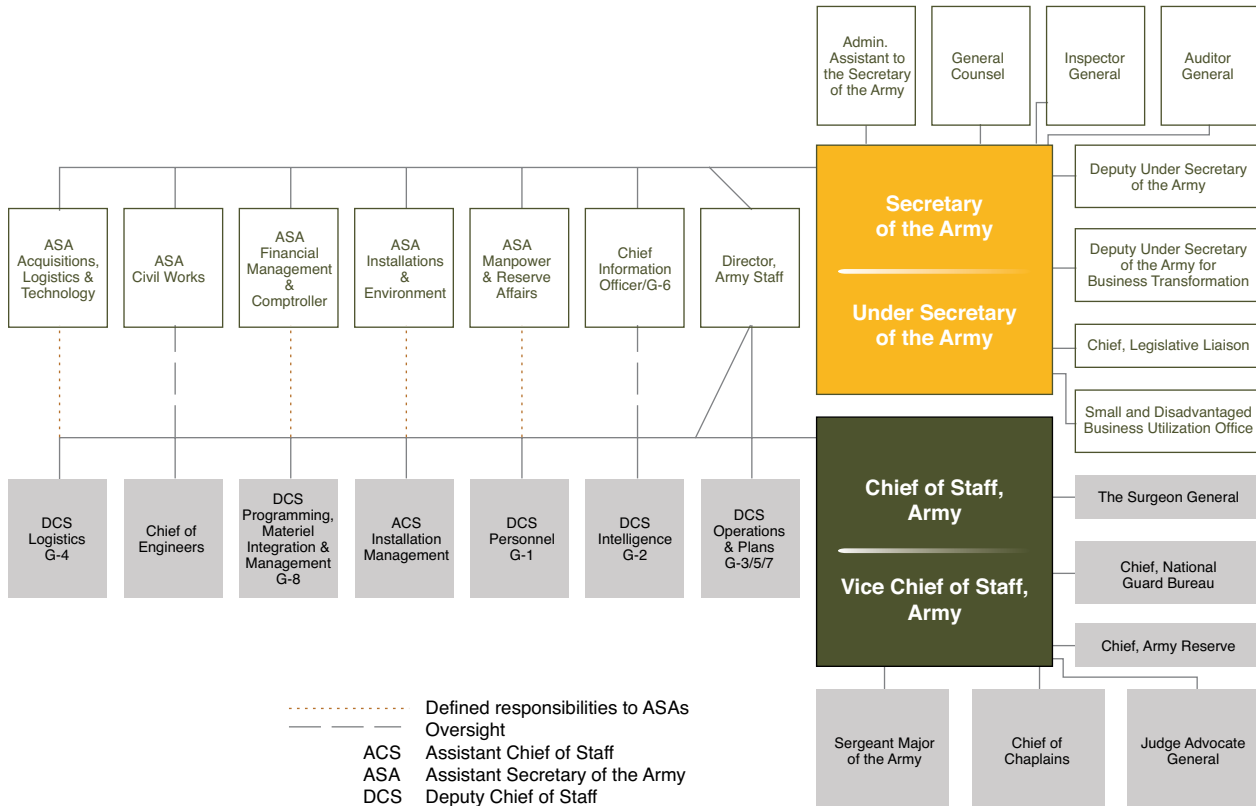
Admin. Assistant to the Secretary of the Army

General Counsel

Inspector General

Auditor General

Deputy Under Secretary of the Army

Deputy Under Secretary of the Army for Business Transformation

Chief, Legislative Liaison

Small and Disadvantaged Business Utilization Office

Secretary of the Army

Under Secretary of the Army

ASA Acquisitions, Logistics & Technology

ASA Civil Works

ASA Financial Management & Comptroller

ASA Installations & Environment

ASA Manpower & Reserve Affairs

Chief Information Officer/G-6

Director, Army Staff

DCS Logistics G-4

Chief of Engineers

DCS Programming, Materiel Integration & Management G-8

ACS Installation Management

DCS Personnel G-1

DCS Intelligence G-2

DCS Operations & Plans G-3/5/7

Chief of Staff, Army

Vice Chief of Staff, Army

The Surgeon General

Chief, National Guard Bureau

Chief, Army Reserve

Sergeant Major of the Army

Chief of Chaplains

Judge Advocate General

Defined responsibilities to ASAs
Oversight
ACS Assistant Chief of Staff
ASA Assistant Secretary of the Army
DCS Deputy Chief of Staff